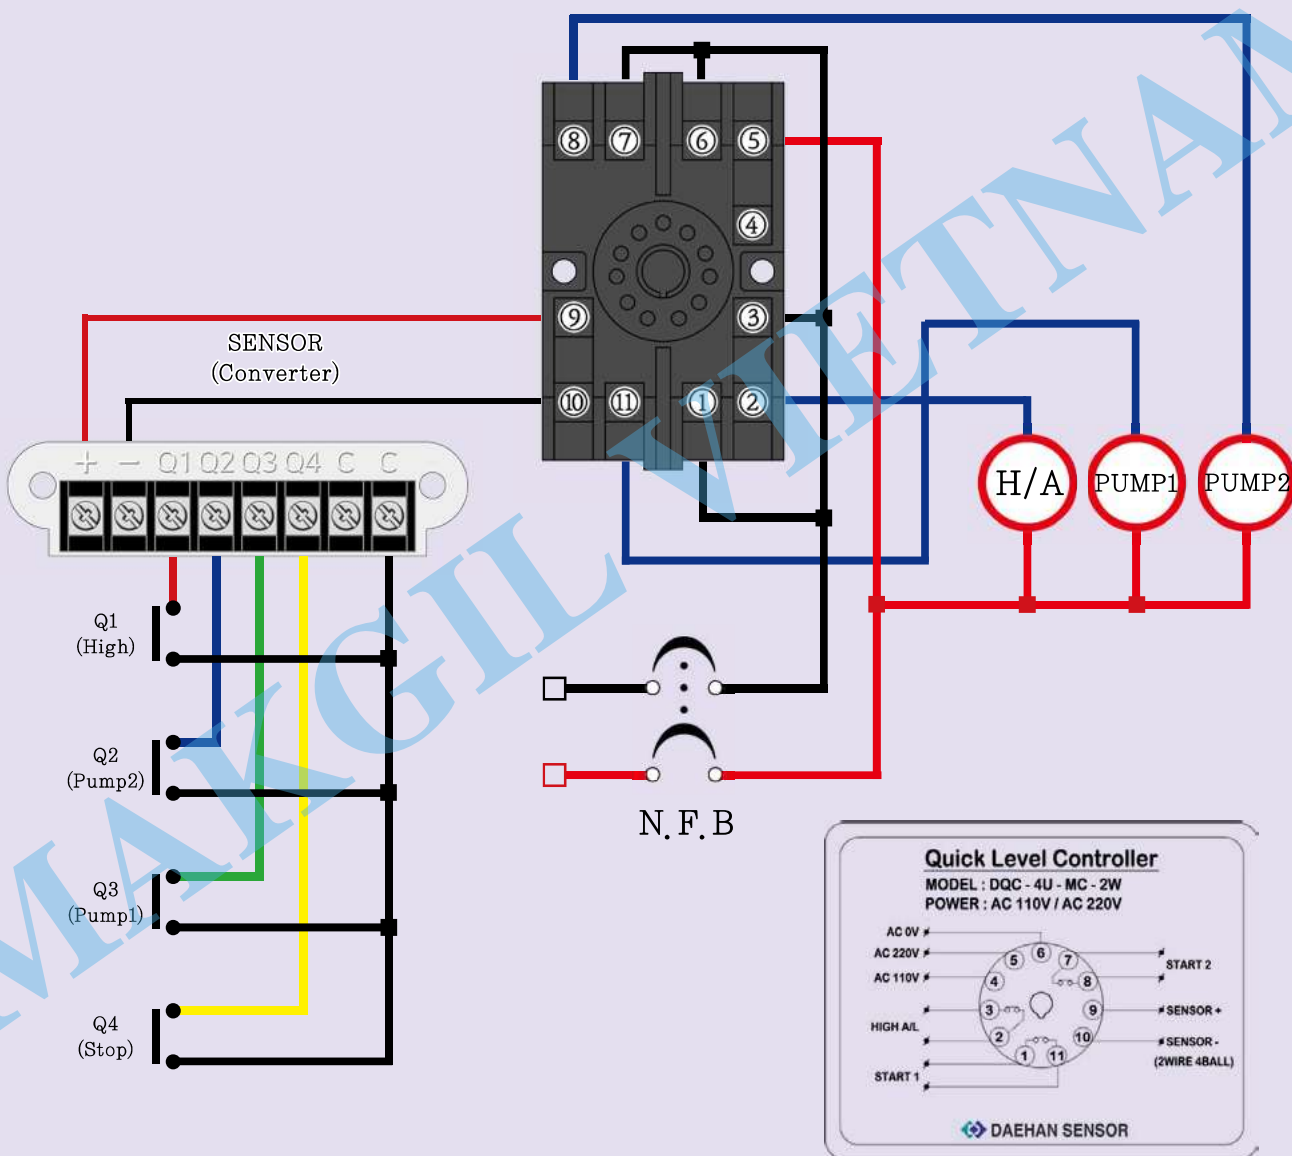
MAKGIL VIETNAM

8 7 6 5
4
9 3
10 11 1 2

SENSOR
(Converter)

+ − Q1 Q2 Q3 Q4 C C

H/A PUMP1 PUMP2

Q1
(High)

Q2
(Pump2)

Q3
(Pump1)

Q4
(Stop)

N.F.B

Quick Level Controller
MODEL : DQC - 4U - MC - 2W
POWER : AC 110V / AC 220V

AC 0V
AC 220V
AC 110V
HIGH A/L
START 1
START 2
SENSOR +
SENSOR -
(2WIRE 4BALL)
5 6 7 4 8 3 9 2 10 1 11

DAEHAN SENSOR